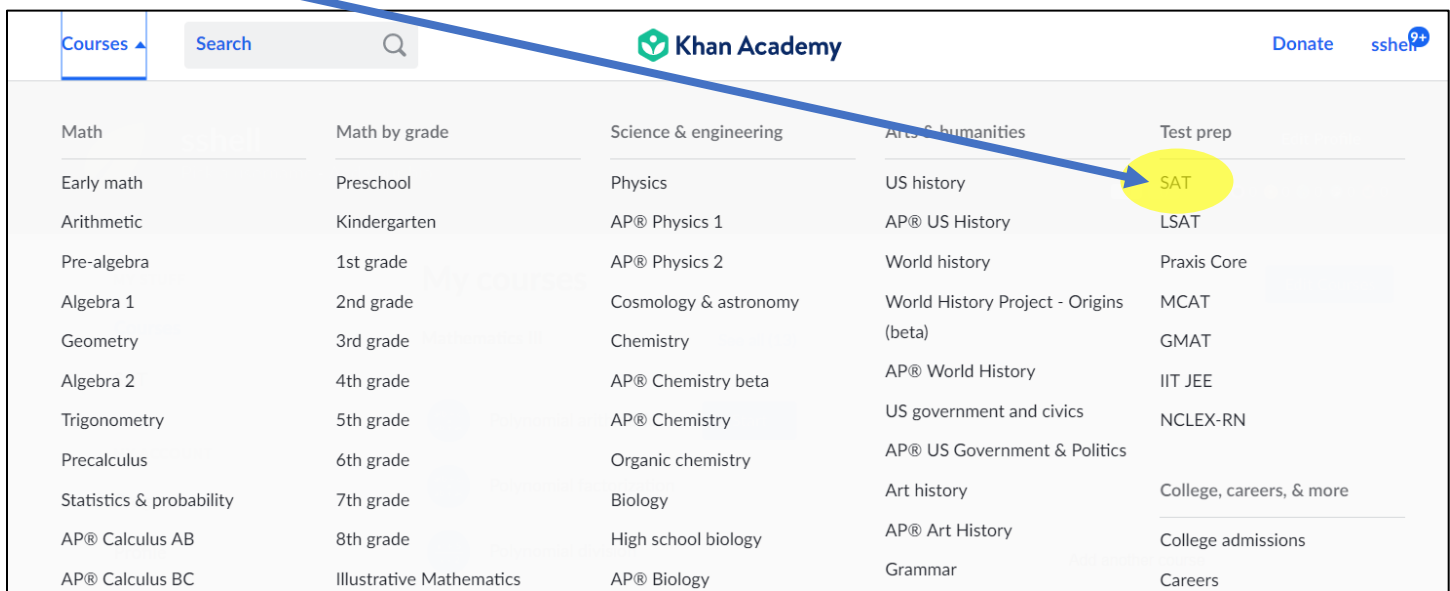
Courses ▴

Search

Khan Academy

Donate

sshell 9+

Math

Early math

Arithmetic

Pre-algebra

Algebra 1

Geometry

Algebra 2

Trigonometry

Precalculus

Statistics & probability

AP® Calculus AB

AP® Calculus BC

Math by grade

Preschool

Kindergarten

1st grade

2nd grade

3rd grade

4th grade

5th grade

6th grade

7th grade

8th grade

Illustrative Mathematics

Science & engineering

Physics

AP® Physics 1

AP® Physics 2

Cosmology & astronomy

Chemistry

AP® Chemistry beta

AP® Chemistry

Organic chemistry

Biology

High school biology

AP® Biology

Arts & humanities

US history

AP® US History

World history

World History Project - Origins (beta)

AP® World History

US government and civics

AP® US Government & Politics

Art history

AP® Art History

Grammar

Test prep

SAT

LSAT

Praxis Core

MCAT

GMAT

IIT JEE

NCLEX-RN

College, careers, & more

College admissions

Careers